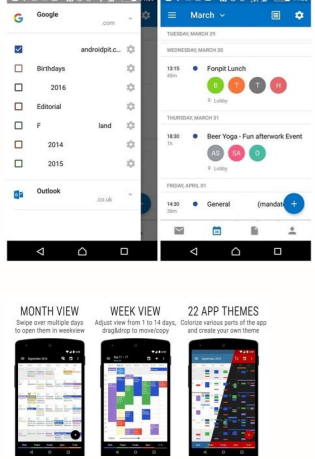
Google
.com

androidpit.c...

Birthdays

2016

Editorial

F land

2014

2015

Outlook
.co.uk

March

TUESDAY, MARCH 29

WEDNESDAY, MARCH 30

13:15
45m
Fonpit Lunch
B T T H
Lobby

THURSDAY, MARCH 31

18:30
1h
Beer Yoga - Fun afterwork Event
AS SA D
Lobby

FRIDAY, APRIL 01

14:30
30m
General (mandat

MONTH VIEW
Swipe over multiple days to open them in weekview

WEEK VIEW
Adjust view from 1 to 14 days, drag&drop to move/copy

22 APP THEMES
Colorize various parts of the app and create your own theme